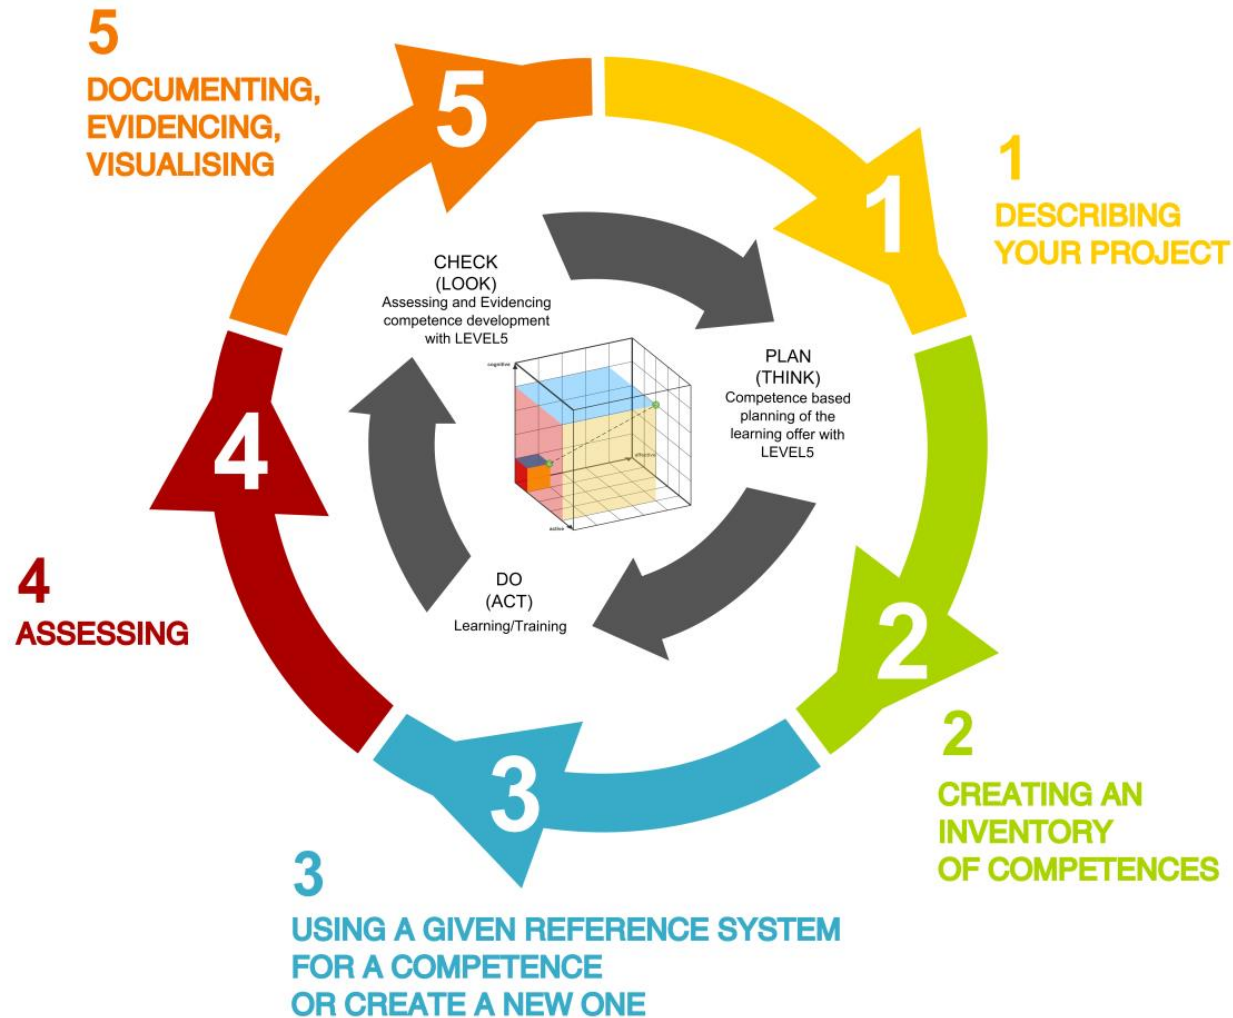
5
DOCUMENTING, EVIDENCING, VISUALISING

5

1

1
DESCRIBING YOUR PROJECT

CHECK
(LOOK)
Assessing and Evidencing competence development with LEVEL5

cognitive

affective

active

PLAN
(THINK)
Competence based planning of the learning offer with LEVEL5

DO
(ACT)
Learning/Training

4

4
ASSESSING

2

2
CREATING AN INVENTORY OF COMPETENCES

3

3
USING A GIVEN REFERENCE SYSTEM FOR A COMPETENCE OR CREATE A NEW ONE